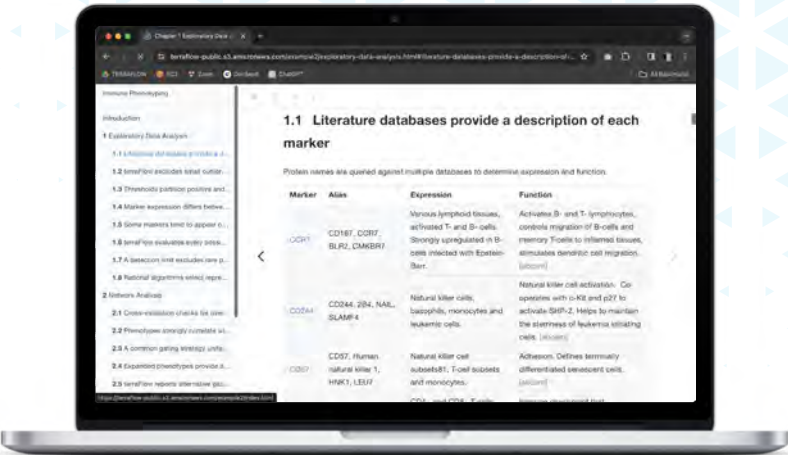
Chapter 1 Exploratory Data ... ×

terraflow-public.s3.amazonaws.com/example2/exploratory-data-analysis.html#literature-databases-provide-a-description-of-...

TRIMARVIN IO3 Zoom OnDeck ChatGPT All Bookmarks

Immune Phenotyping

Introduction

1 Exploratory Data Analysis

1.1 Literature databases provide a d...

1.2 terraFlow excludes total outlier...

1.3 Thresholds partition positive and...

1.4 Marker expression differs betwe...

1.5 Some markers tend to appear c...

1.6 terraFlow evaluates every possi...

1.7 A beaccon limit excludes rare p...

1.8 National algorithms select repre...

2 Network Analysis

2.1 Cross-validation checks for stre...

2.2 Phenotypes strongly correlate wi...

2.3 A common gating strategy unfo...

2.4 Expanded phenotypes provide a...

2.5 terraFlow reports alternative gat...

https://terraflow-public.s3.amazonaws.com/example2/index.html

1.1 Literature databases provide a description of each marker

Protein names are queried against multiple databases to determine expression and function.

| Marker | Alias | Expression | Function |
|---|---|---|---|
| CCR7 | CD197, CCR7, BLR2, CMKBR7 | Various lymphoid tissues, activated T- and B- cells. Strongly upregulated in B-cells infected with Epstein-Barr. | Activates B- and T- lymphocytes, controls migration of B-cells and memory T-cells to inflamed tissues, stimulates dendritic cell migration. [uniprot] |
| CD244 | CD244, 2B4, NAIL, SLAMF4 | Natural killer cells, basophils, monocytes and leukemic cells. | Natural killer cell activation. Co-operates with c-Kit and p27 to activate SHP-2. Helps to maintain the stemness of leukemia initiating cells. [uniprot] |
| CD57 | CD57, Human natural killer 1, HNK1, LEU7 | Natural killer cell subsets81, T-cell subsets and monocytes. | Adhesion. Defines terminally differentiated senescent cells. [uniprot] |
| | | CD4+ and CD8+ T-cells | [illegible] |